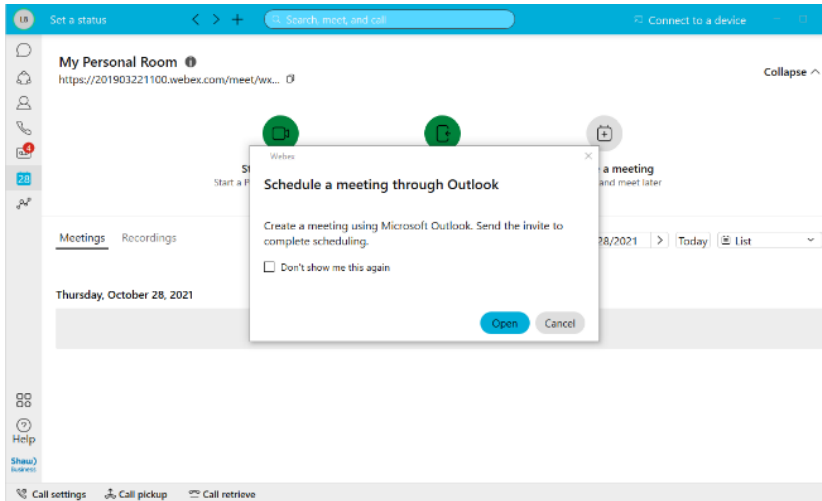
LB Set a status

Search, meet, and call

Connect to a device

4

28

My Personal Room

https://201903221100.webex.com/meet/wx...

Collapse

St

Start a P

a meeting

and meet later

Meetings Recordings

28/2021 Today List

Thursday, October 28, 2021

Webex

Schedule a meeting through Outlook

Create a meeting using Microsoft Outlook. Send the invite to complete scheduling.

Don't show me this again

Open Cancel

Help

Shaw) business

Call settings Call pickup Call retrieve